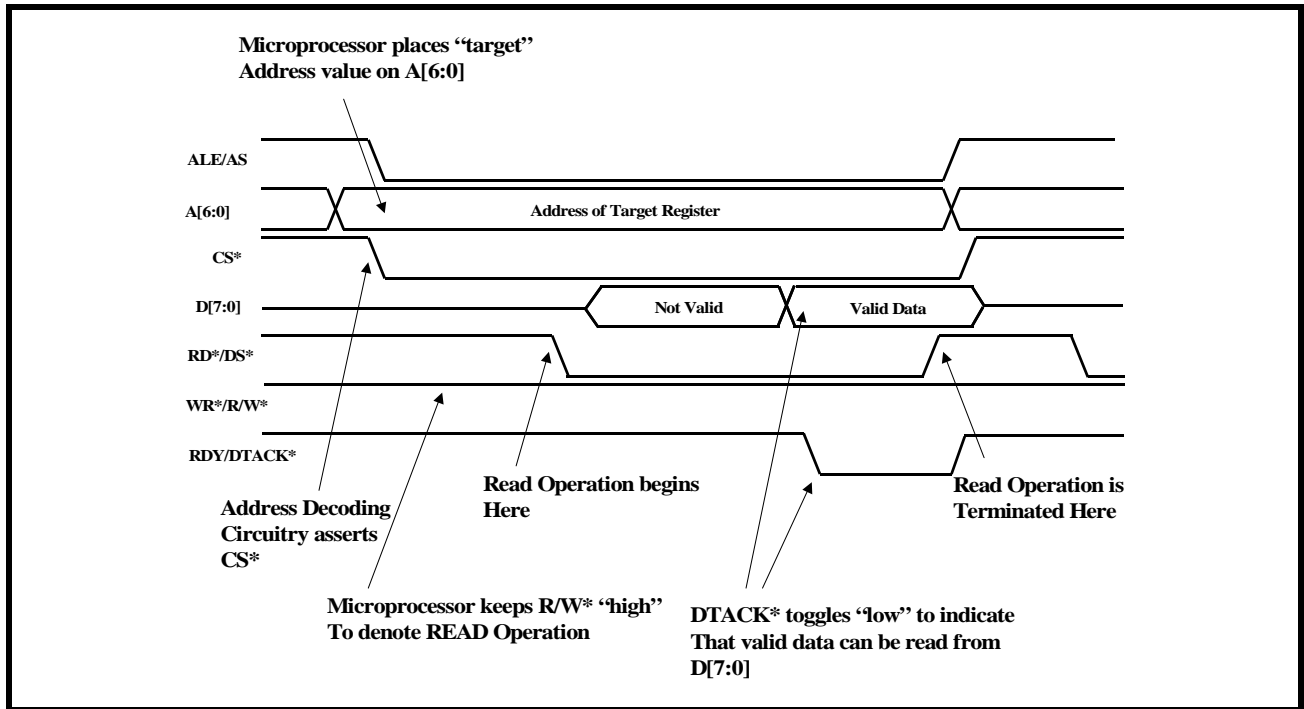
Microprocessor places "target" Address value on A[6:0]

ALE/AS

A[6:0]

Address of Target Register

CS*

D[7:0]

Not Valid

Valid Data

RD*/DS*

WR*/R/W*

RDY/DTACK*

Address Decoding Circuitry asserts CS*

Read Operation begins Here

Read Operation is Terminated Here

Microprocessor keeps R/W* "high" To denote READ Operation

DTACK* toggles "low" to indicate That valid data can be read from D[7:0]